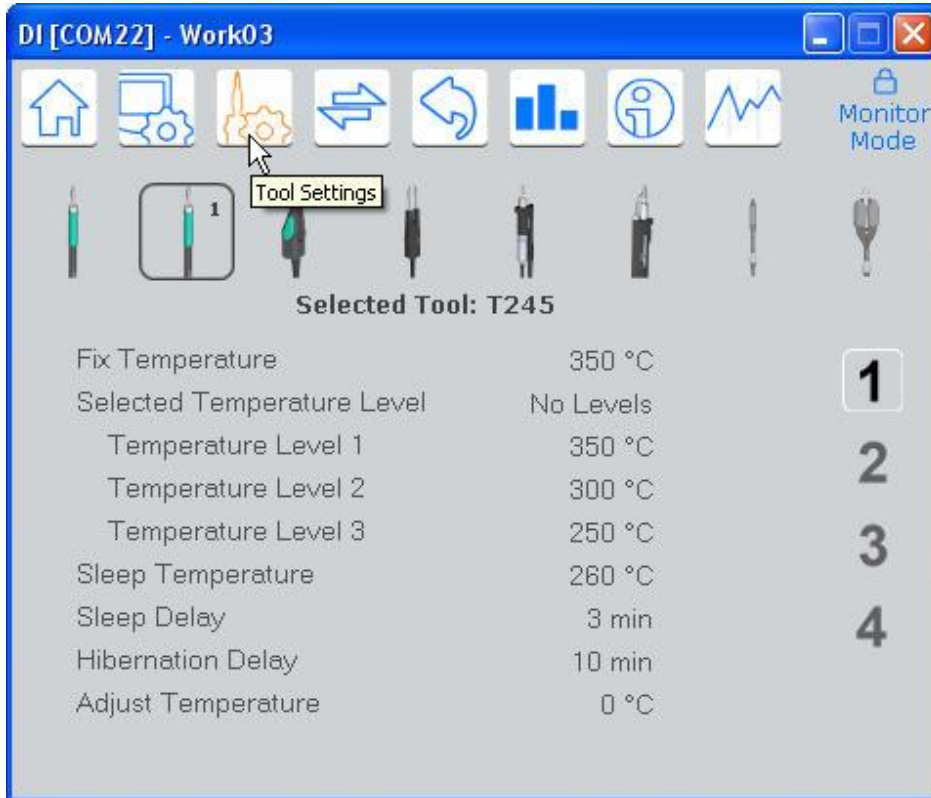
DI [COM22] - Work03

Monitor Mode

Tool Settings

1

Selected Tool: T245

| | |
|---|---|
| Fix Temperature | 350 °C |
| Selected Temperature Level | No Levels |
| Temperature Level 1 | 350 °C |
| Temperature Level 2 | 300 °C |
| Temperature Level 3 | 250 °C |
| Sleep Temperature | 260 °C |
| Sleep Delay | 3 min |
| Hibernation Delay | 10 min |
| Adjust Temperature | 0 °C |

1
2
3
4